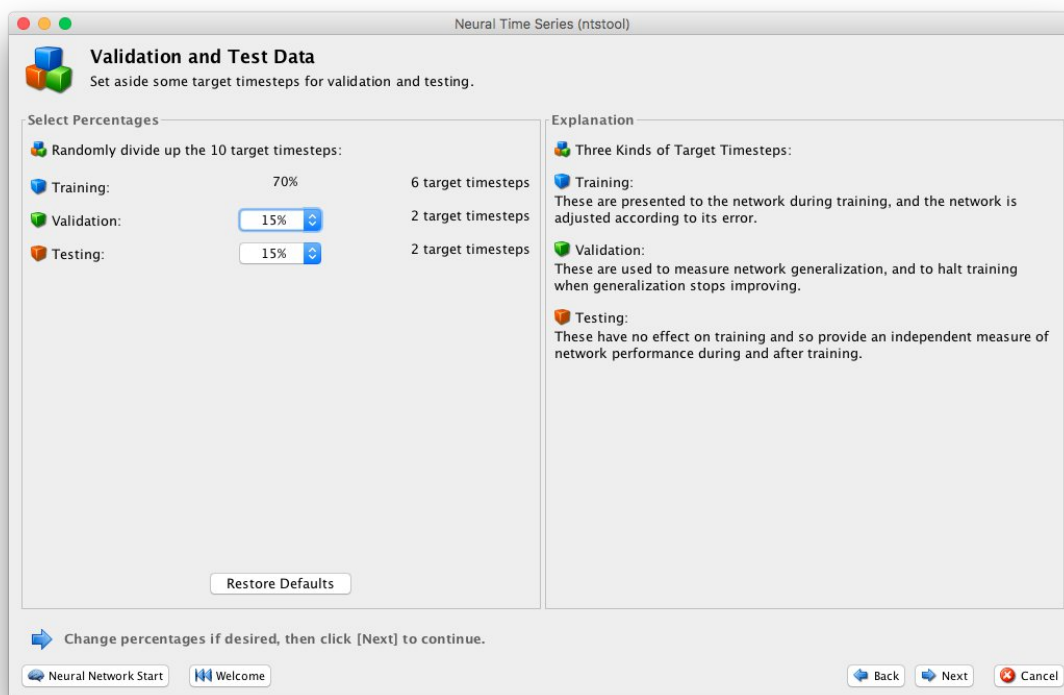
Neural Time Series (ntstool)

Validation and Test Data
Set aside some target timesteps for validation and testing.

Select Percentages

Randomly divide up the 10 target timesteps:

| | | |
|---|---|---|
| Training: | 70% | 6 target timesteps |
| Validation: | 15% | 2 target timesteps |
| Testing: | 15% | 2 target timesteps |

Restore Defaults

Explanation

Three Kinds of Target Timesteps:

Training:
These are presented to the network during training, and the network is adjusted according to its error.

Validation:
These are used to measure network generalization, and to halt training when generalization stops improving.

Testing:
These have no effect on training and so provide an independent measure of network performance during and after training.

Change percentages if desired, then click [Next] to continue.

Neural Network Start
Welcome
Back
Next
Cancel